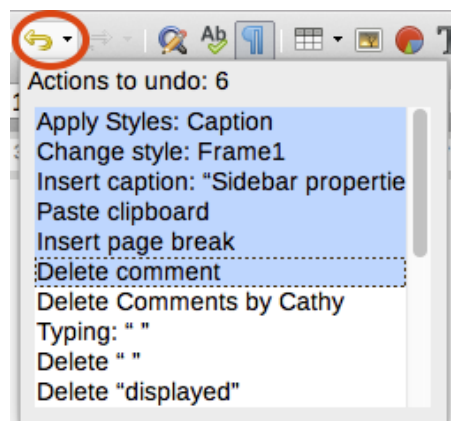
Actions to undo: 6

Apply Styles: Caption
Change style: Frame1
Insert caption: “Sidebar propertie
Paste clipboard
Insert page break
Delete comment
Delete Comments by Cathy
Typing: “ ”
Delete “ ”
Delete “displayed”